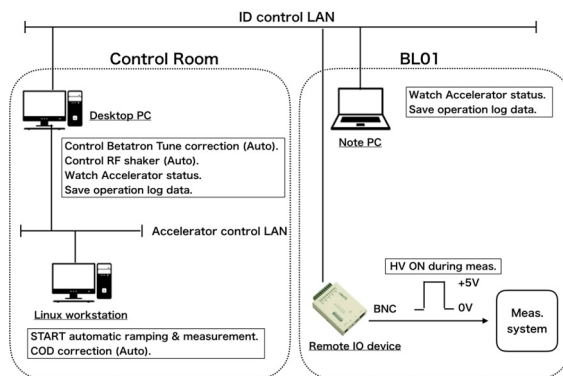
ID control LAN

Control Room

Desktop PC

Control Betatron Tune correction (Auto).
Control RF shaker (Auto).
Watch Accelerator status.
Save operation log data.

Accelerator control LAN

Linux workstation

START automatic ramping & measurement.
COD correction (Auto).

BL01

Note PC

Watch Accelerator status.
Save operation log data.

HV ON during meas.

+5V

0V

BNC

Meas. system

Remote IO device